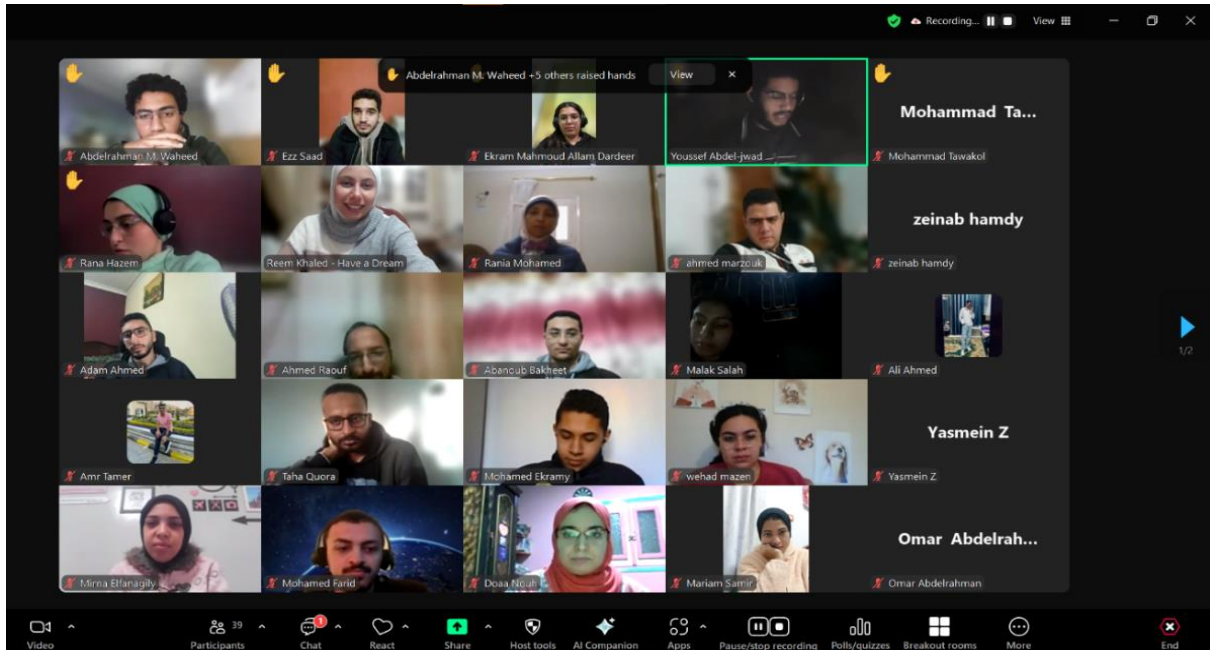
Recording... View

Abdelrahman M. Waheed +5 others raised hands View ×

Abdelrahman M. Waheed
Ezz Saad
Ekram Mahmoud Allam Dardeer
Youssef Abdel-jwad
Mohammad Ta...
Mohammad Tawakol

Rana Hazem
Reem Khaled - Have a Dream
Rania Mohamed
ahmed marzouk
zeinab hamdy
zeinab hamdy

Adam Ahmed
Ahmed Raouf
Abanoub Bakheet
Malak Salah
Ali Ahmed

1/2

Amr Tamer
Taha Quora
Mohamed Ekramy
wehad mazen
Yasmein Z
Yasmein Z

Mirna Elfanagily
Mohamed Farid
Doaa Nouh
Mariam Samir
Omar Abdelrah...
Omar Abdelrahman

Video
39 Participants
1 Chat
React
Share
Host tools
AI Companion
Apps
Pause/stop recording
Polls/quizzes
Breakout rooms
More
End